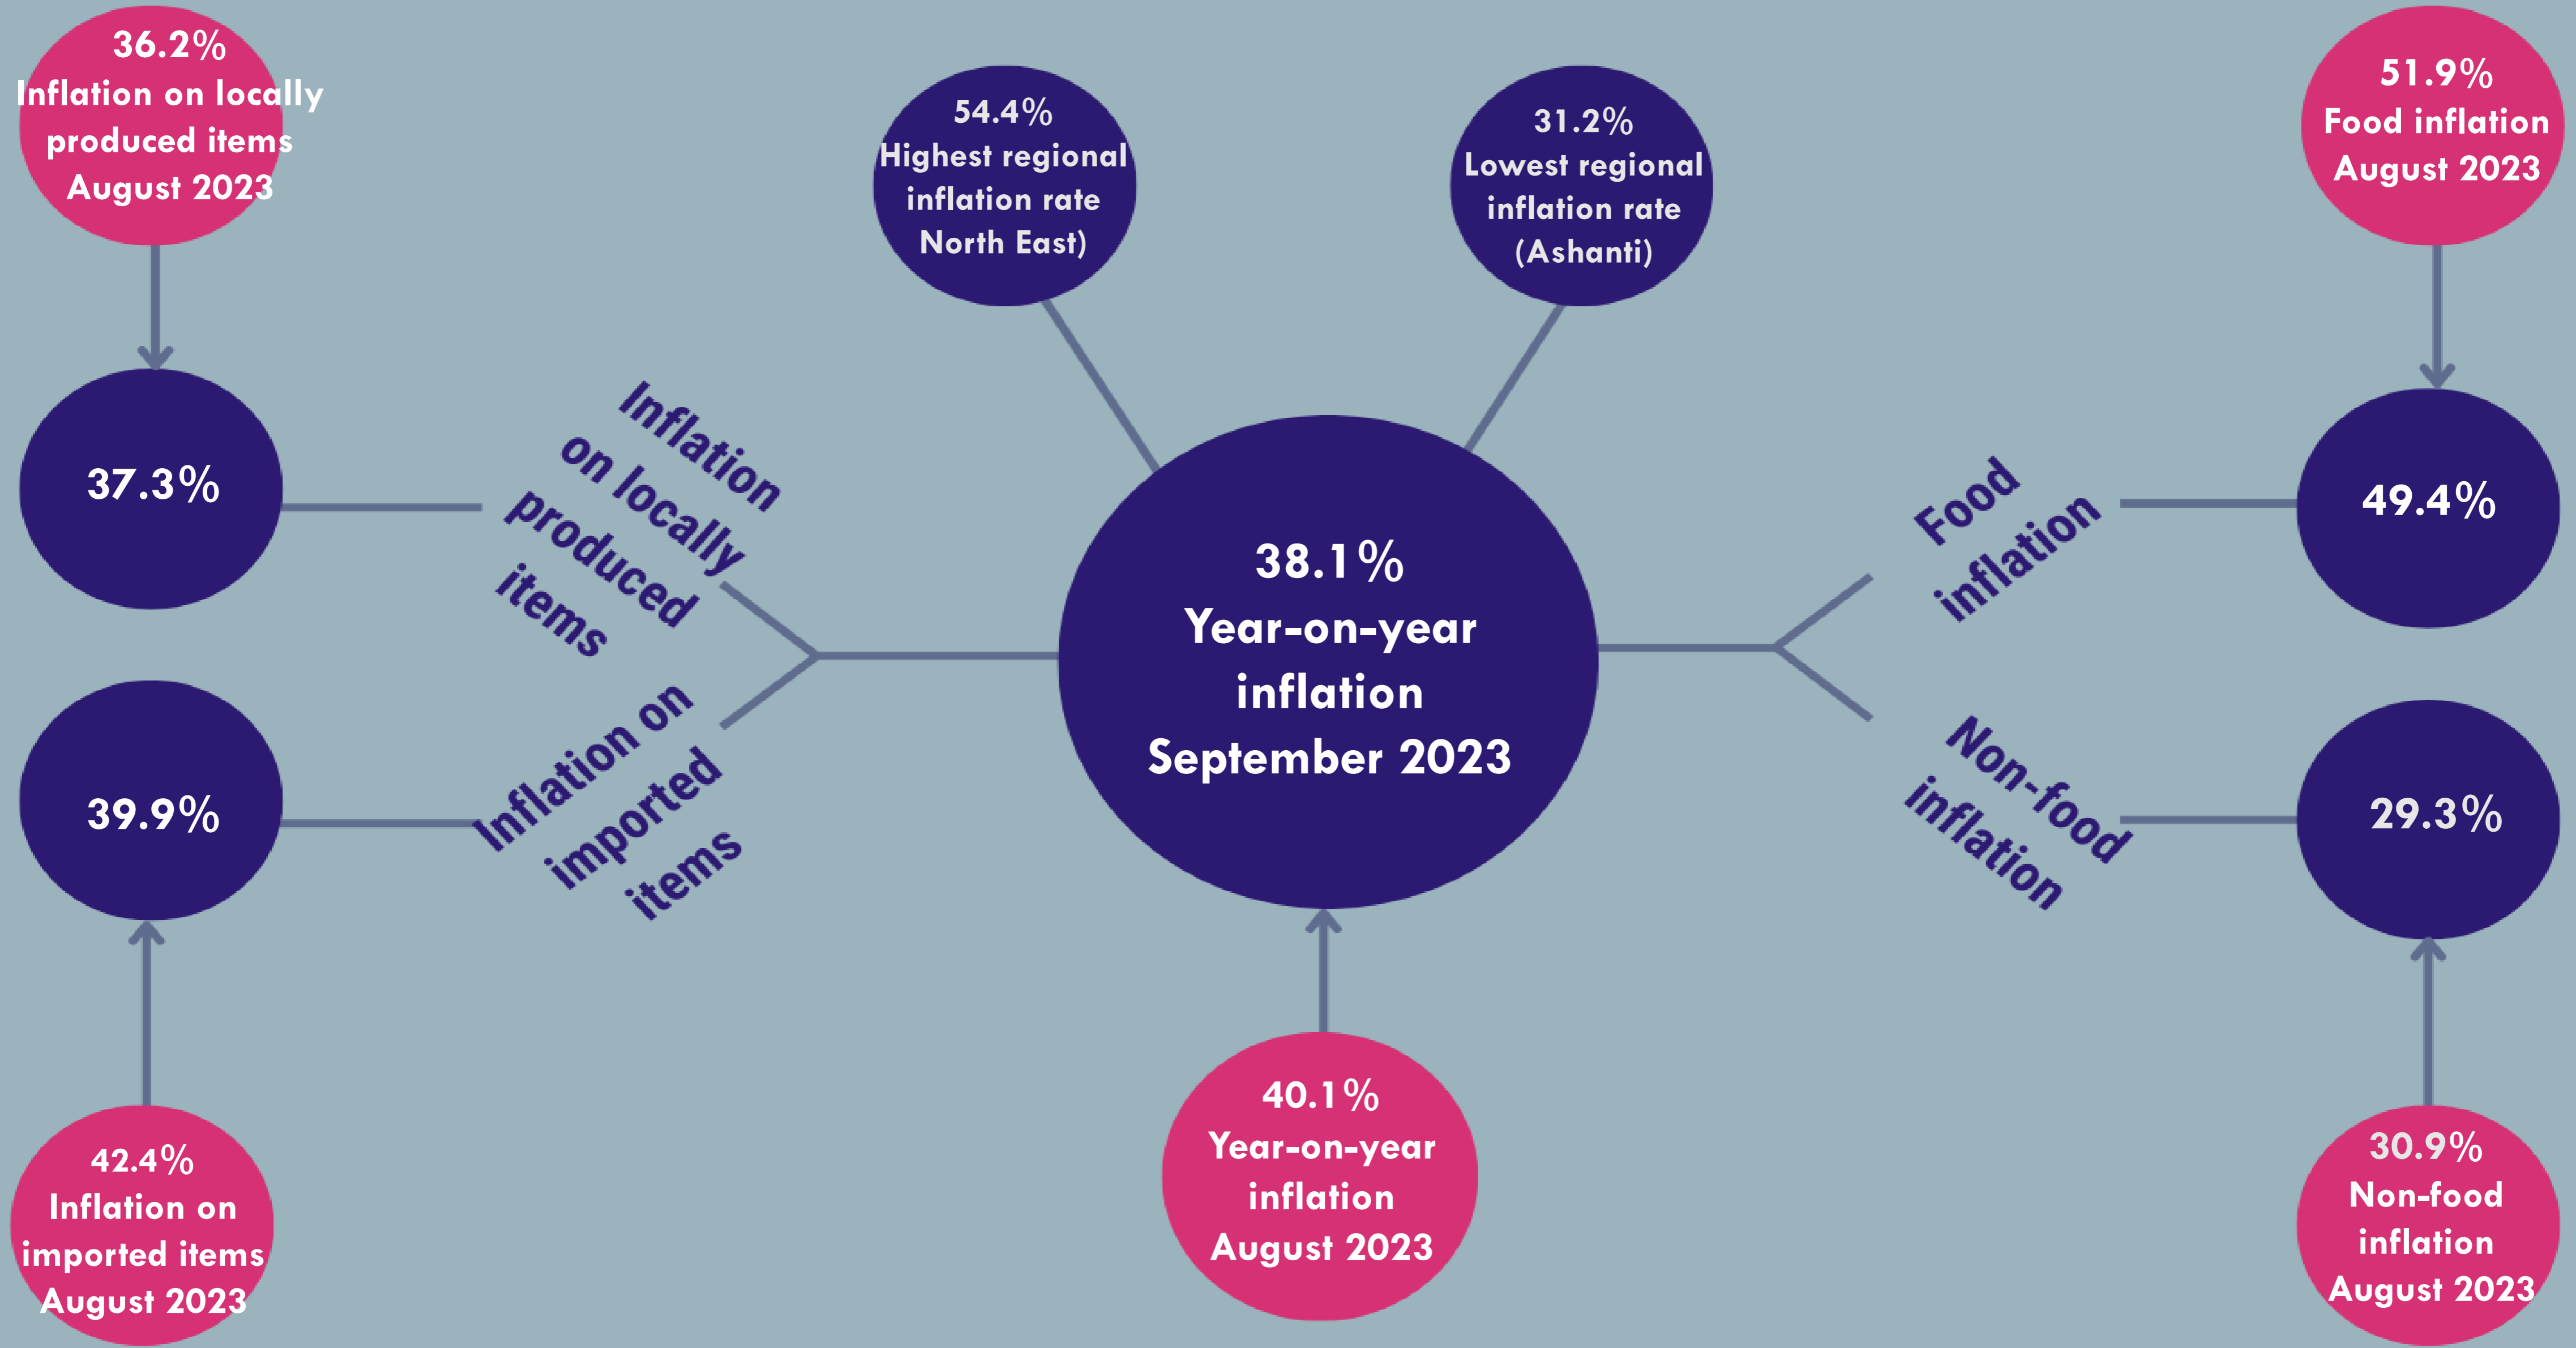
36.2%
Inflation on locally produced items
August 2023

54.4%
Highest regional inflation rate
North East)

31.2%
Lowest regional inflation rate
(Ashanti)

51.9%
Food inflation
August 2023

37.3%

Inflation on locally produced items

38.1%
Year-on-year inflation
September 2023

Food inflation

49.4%

39.9%

Inflation on imported items

Non-food inflation

29.3%

42.4%
Inflation on imported items
August 2023

40.1%
Year-on-year inflation
August 2023

30.9%
Non-food inflation
August 2023